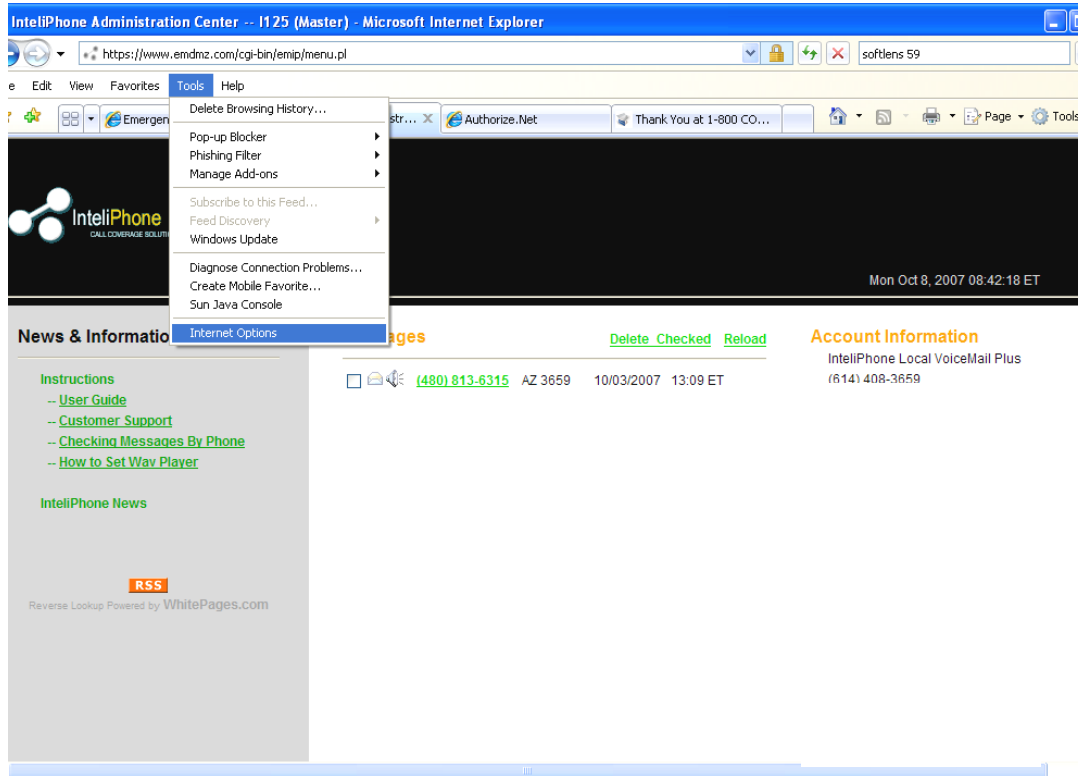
InteliPhone Administration Center -- I125 (Master) - Microsoft Internet Explorer

https://www.emdmz.com/cgi-bin/emip/menu.pl

softlens 59

e Edit View Favorites Tools Help

Emergen

str... ×

Authorize.Net

Thank You at 1-800 CO...

Page Tools

Delete Browsing History...
Pop-up Blocker
Phishing Filter
Manage Add-ons
Subscribe to this Feed...
Feed Discovery
Windows Update
Diagnose Connection Problems...
Create Mobile Favorite...
Sun Java Console
Internet Options

InteliPhone
CALL COVERAGE SOLUTI

Mon Oct 8, 2007 08:42:18 ET

News & Informatio

ages

Delete Checked Reload

Account Information
InteliPhone Local VoiceMail Plus
(614) 408-3659

Instructions
-- User Guide
-- Customer Support
-- Checking Messages By Phone
-- How to Set Wav Player

InteliPhone News

(480) 813-6315 AZ 3659 10/03/2007 13:09 ET

RSS
Reverse Lookup Powered by WhitePages.com